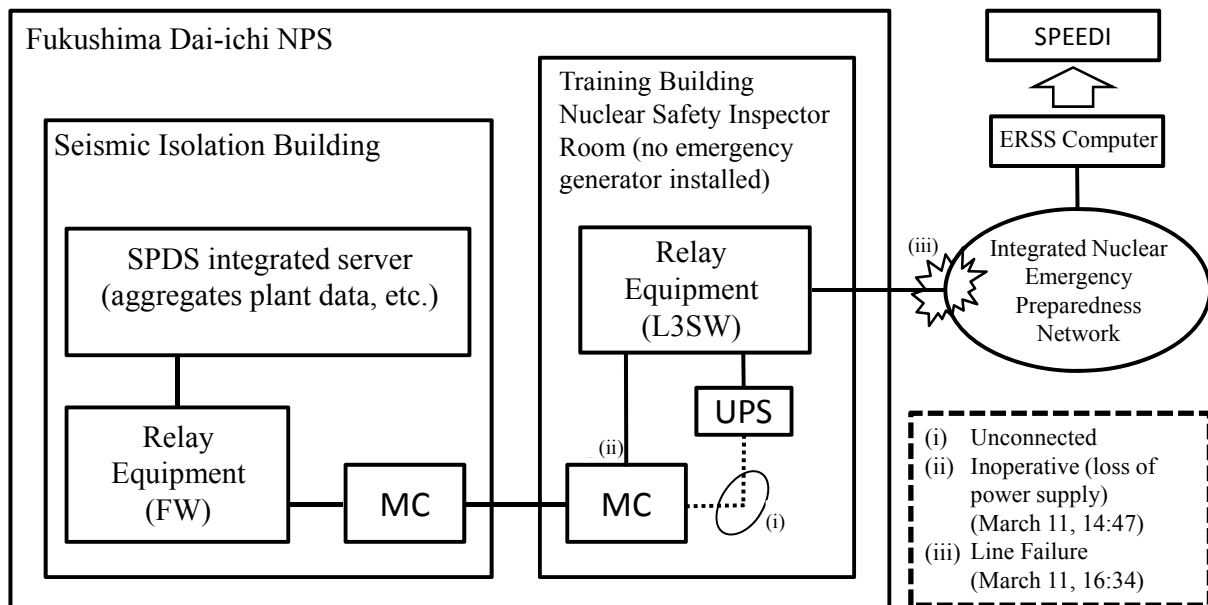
Fukushima Dai-ichi NPS

SPEEDI

ERSS Computer

Seismic Isolation Building

Training Building Nuclear Safety Inspector Room (no emergency generator installed)

SPDS integrated server (aggregates plant data, etc.)

Relay Equipment (L3SW)

(iii)

Integrated Nuclear Emergency Preparedness Network

UPS

Relay Equipment (FW)

MC

(ii)

MC

(i)

(i) Unconnected
(ii) Inoperative (loss of power supply) (March 11, 14:47)
(iii) Line Failure (March 11, 16:34)